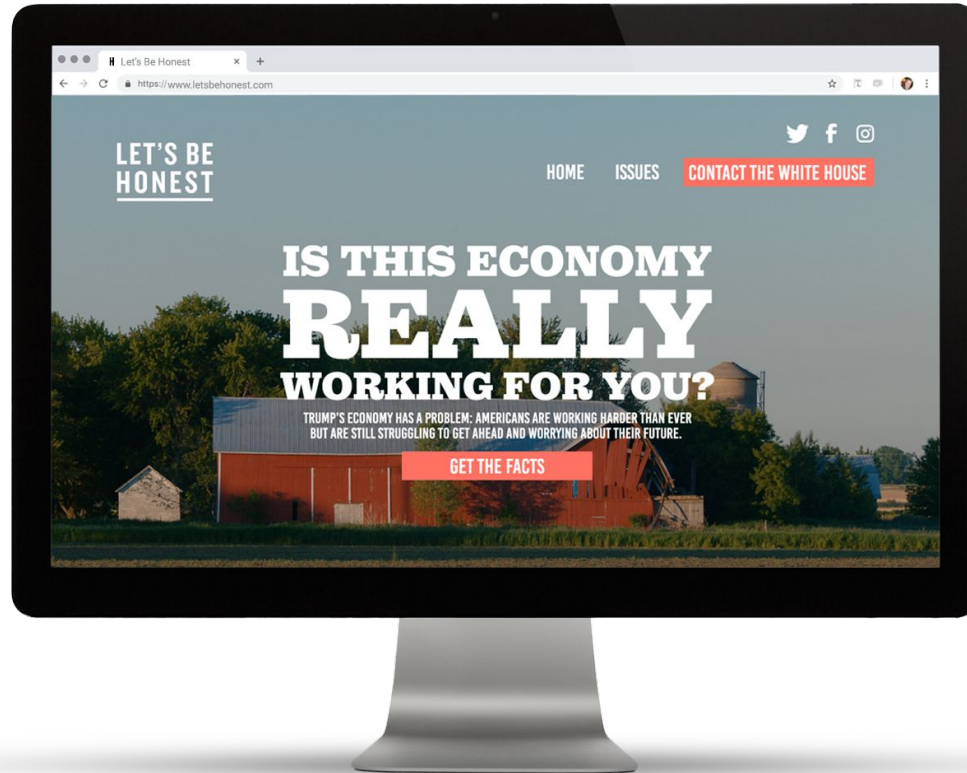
H Let's Be Honest × +

https://www.letsbehonest.com

LET'S BE HONEST

HOME ISSUES CONTACT THE WHITE HOUSE

IS THIS ECONOMY REALLY WORKING FOR YOU?

TRUMP'S ECONOMY HAS A PROBLEM: AMERICANS ARE WORKING HARDER THAN EVER BUT ARE STILL STRUGGLING TO GET AHEAD AND WORRYING ABOUT THEIR FUTURE.

GET THE FACTS